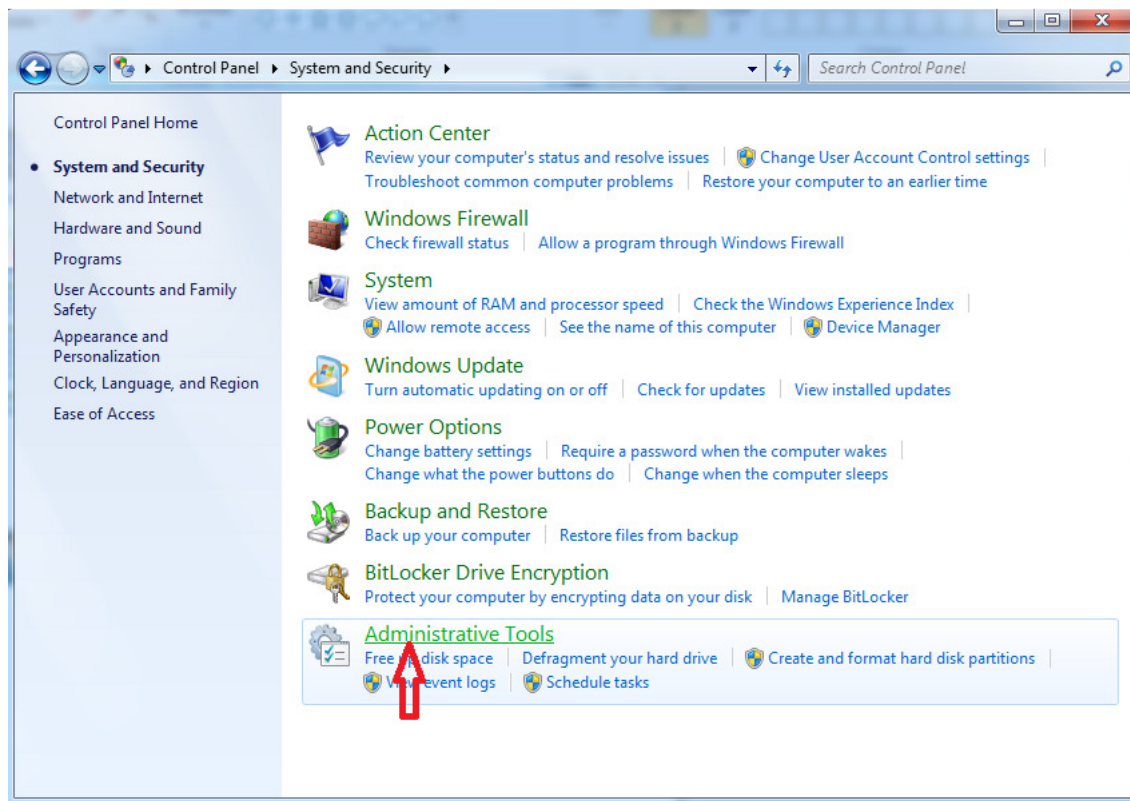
Control Panel ▸ System and Security ▸

Search Control Panel

Control Panel Home

System and Security

Network and Internet

Hardware and Sound

Programs

User Accounts and Family Safety

Appearance and Personalization

Clock, Language, and Region

Ease of Access

Action Center
Review your computer's status and resolve issues | Change User Account Control settings | Troubleshoot common computer problems | Restore your computer to an earlier time

Windows Firewall
Check firewall status | Allow a program through Windows Firewall

System
View amount of RAM and processor speed | Check the Windows Experience Index | Allow remote access | See the name of this computer | Device Manager

Windows Update
Turn automatic updating on or off | Check for updates | View installed updates

Power Options
Change battery settings | Require a password when the computer wakes | Change what the power buttons do | Change when the computer sleeps

Backup and Restore
Back up your computer | Restore files from backup

BitLocker Drive Encryption
Protect your computer by encrypting data on your disk | Manage BitLocker

Administrative Tools
Free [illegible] disk space | Defragment your hard drive | Create and format hard disk partitions | V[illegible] event logs | Schedule tasks